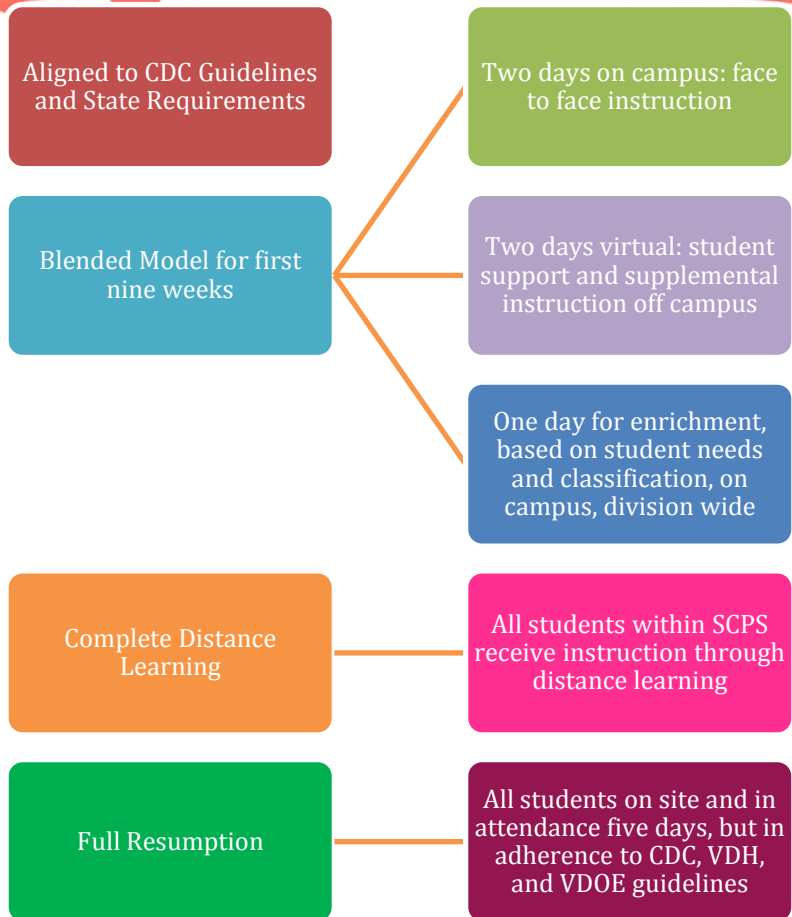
Aligned to CDC Guidelines and State Requirements

Two days on campus: face to face instruction

Blended Model for first nine weeks

Two days virtual: student support and supplemental instruction off campus

One day for enrichment, based on student needs and classification, on campus, division wide

Complete Distance Learning

All students within SCPS receive instruction through distance learning

Full Resumption

All students on site and in attendance five days, but in adherence to CDC, VDH, and VDOE guidelines